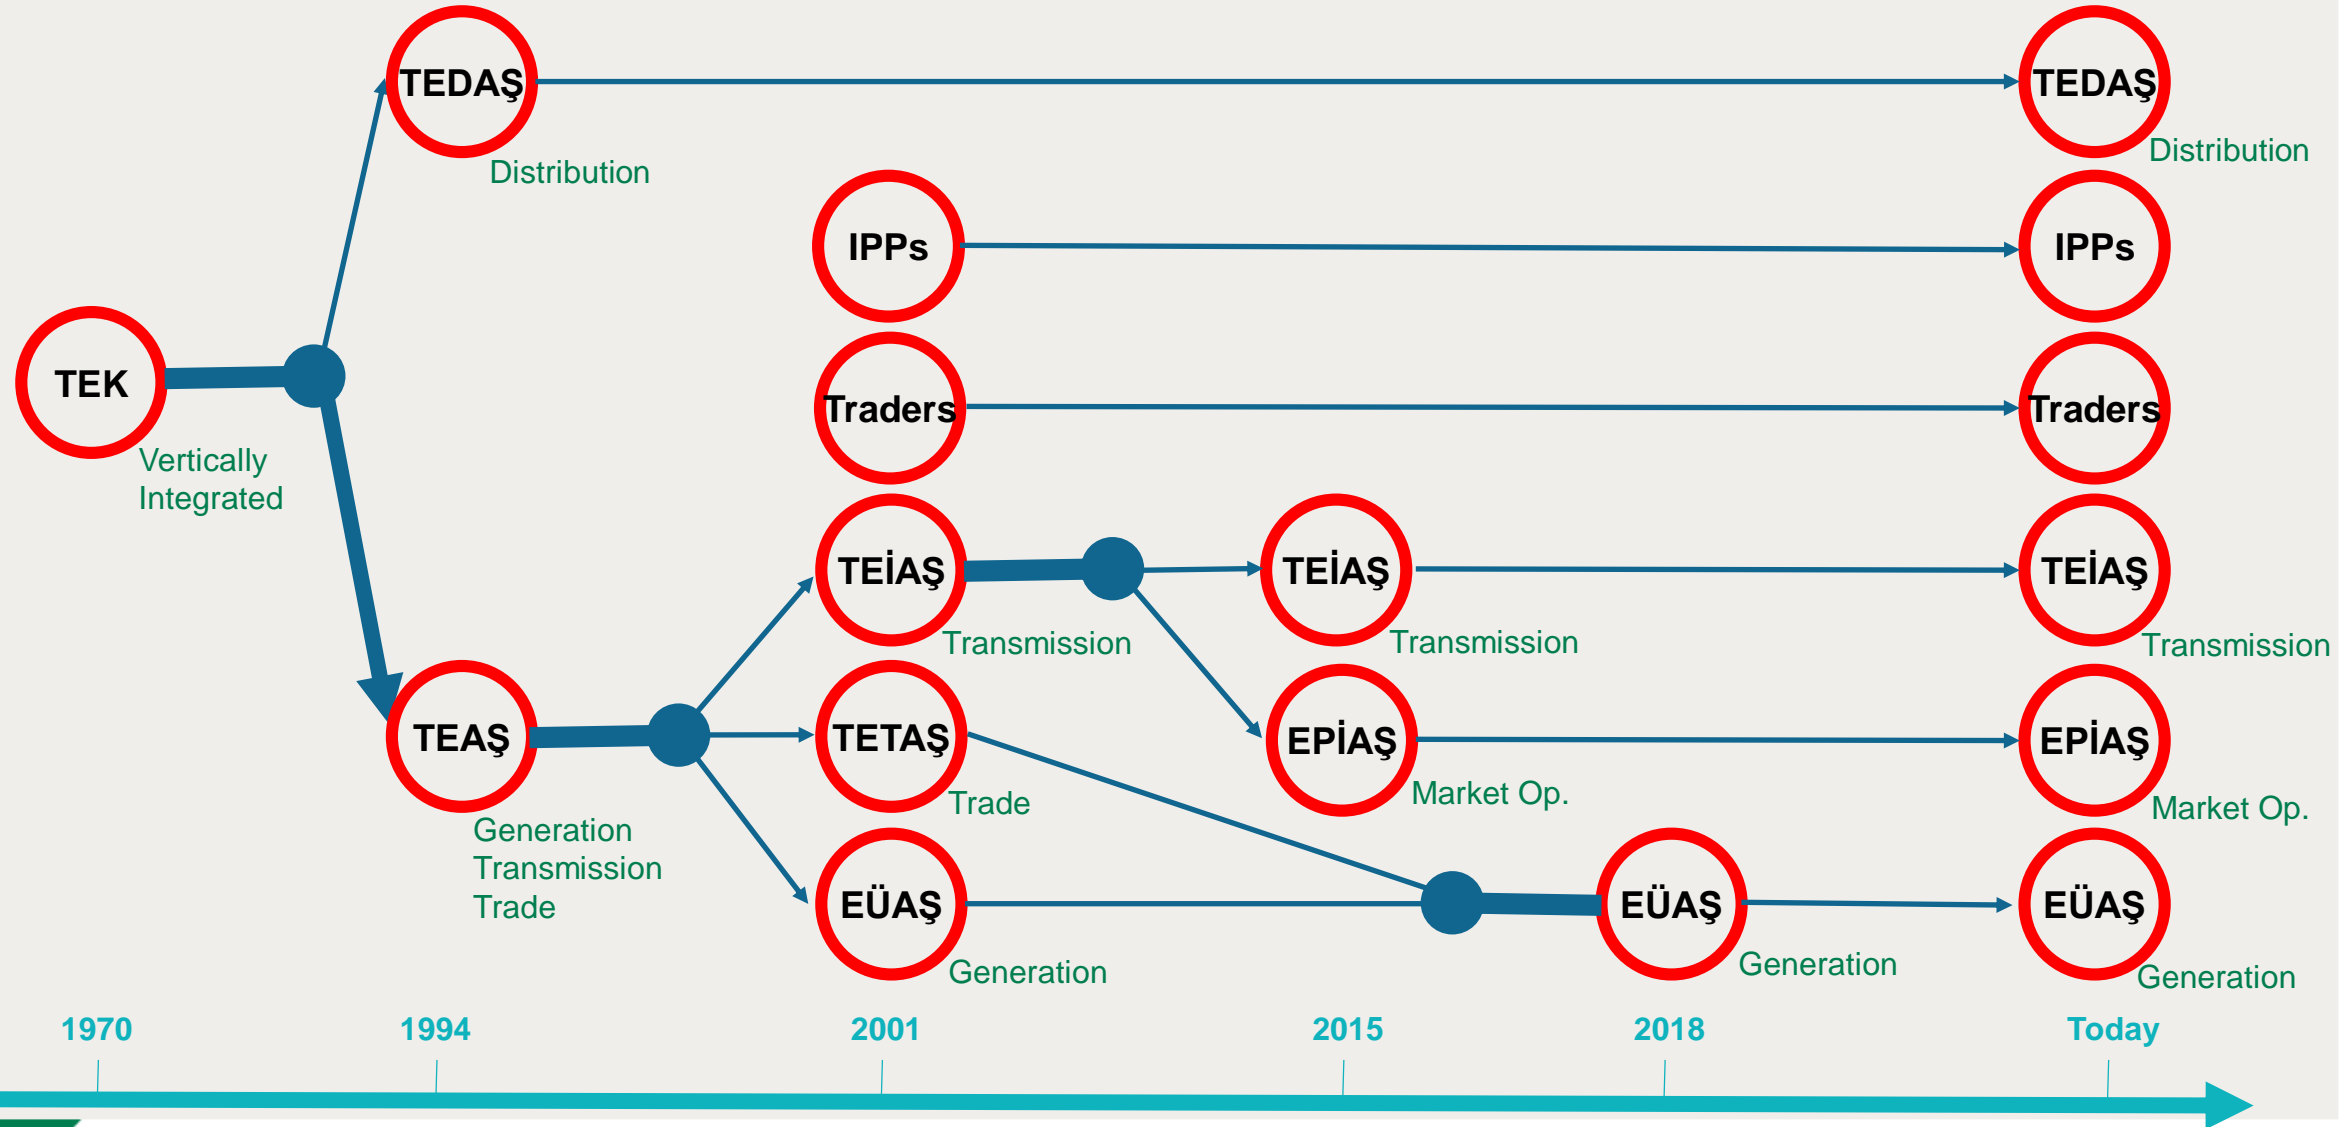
TEDAŞ
Distribution

TEDAŞ
Distribution

IPPs

IPPs

TEK
Vertically Integrated

Traders

Traders

TEİAŞ
Transmission

TEİAŞ
Transmission

TEİAŞ
Transmission

TEAŞ
Generation
Transmission
Trade

TETAŞ
Trade

EPİAŞ
Market Op.

EPİAŞ
Market Op.

EÜAŞ
Generation

EÜAŞ
Generation

EÜAŞ
Generation

1970
1994
2001
2015
2018
Today